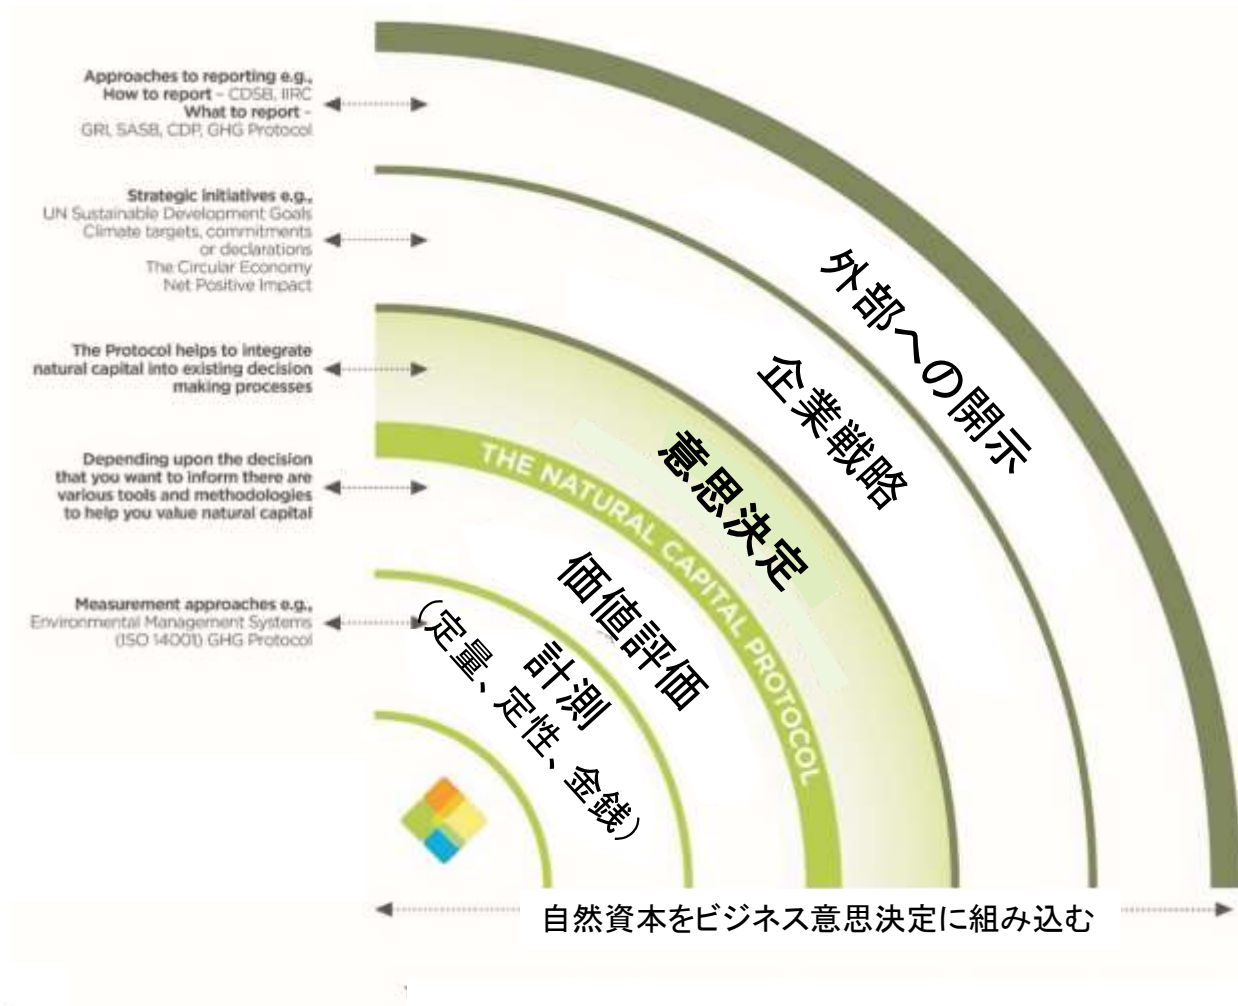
Approaches to reporting e.g.,
How to report – CDSB, IIRC
What to report –
GRI, SASB, CDP, GHG Protocol

Strategic initiatives e.g.,
UN Sustainable Development Goals
Climate targets, commitments or declarations
The Circular Economy
Net Positive Impact

The Protocol helps to integrate natural capital into existing decision making processes

Depending upon the decision that you want to inform there are various tools and methodologies to help you value natural capital

Measurement approaches e.g.,
Environmental Management Systems (ISO 14001) GHG Protocol

外部への開示

企業戦略

意思決定

THE NATURAL CAPITAL PROTOCOL

価値評価

計測
（定量、定性、金銭）

自然資本をビジネス意思決定に組み込む